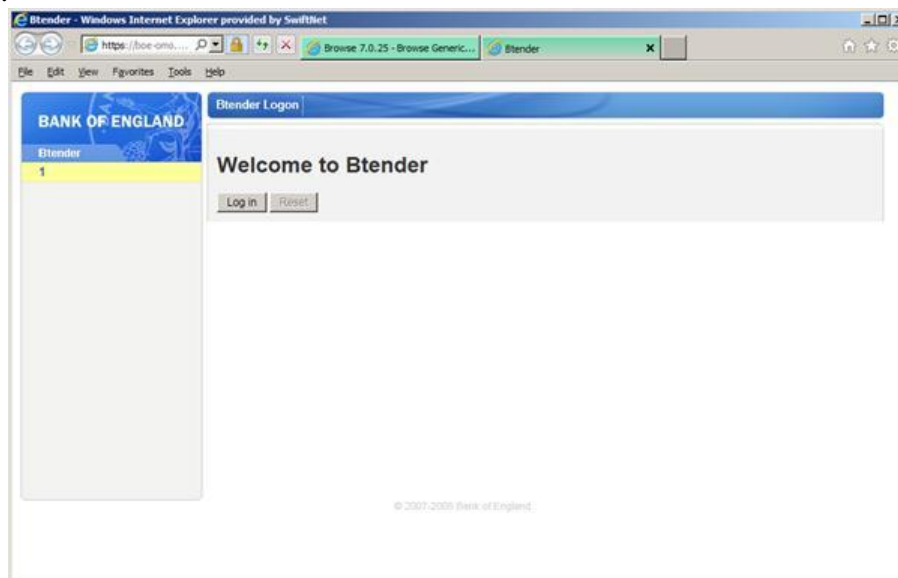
Btender - Windows Internet Explorer provided by SwiftNet

https://boe-omo....

Browse 7.0.25 - Browse Generic...

Btender

File Edit View Favorites Tools Help

BANK OF ENGLAND

Btender

1

Btender Logon

Welcome to Btender

Log in Reset

© 2007-2008 Bank of England